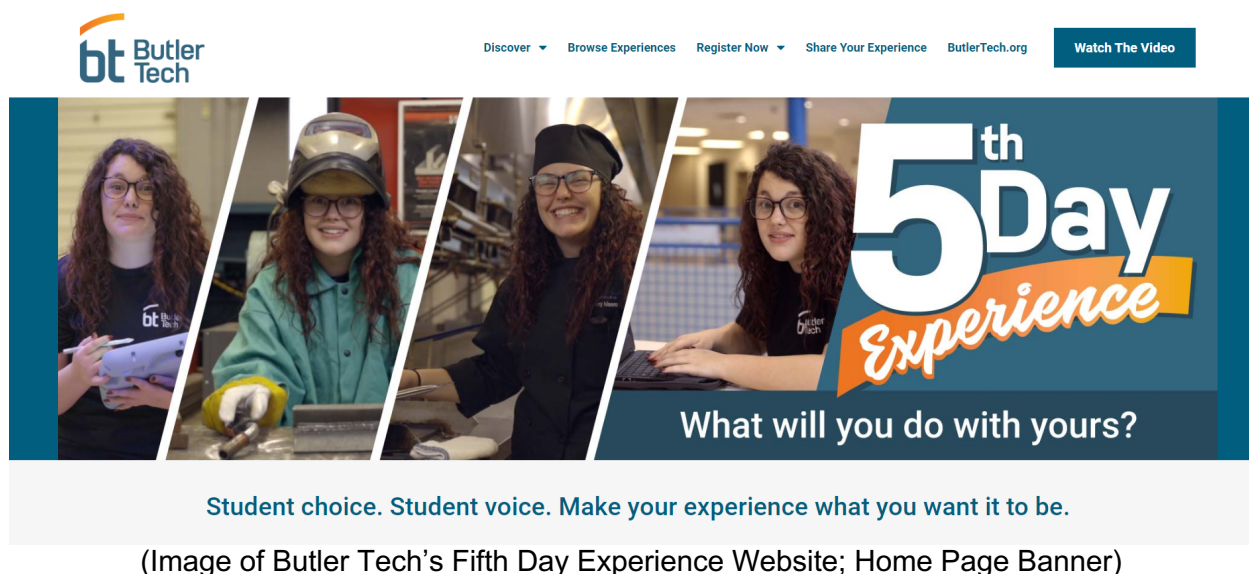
bt Butler Tech

Discover ▾ Browse Experiences Register Now ▾ Share Your Experience ButlerTech.org Watch The Video

bt Butler Tech

5th Day Experience

What will you do with yours?

Student choice. Student voice. Make your experience what you want it to be.

(Image of Butler Tech's Fifth Day Experience Website; Home Page Banner)